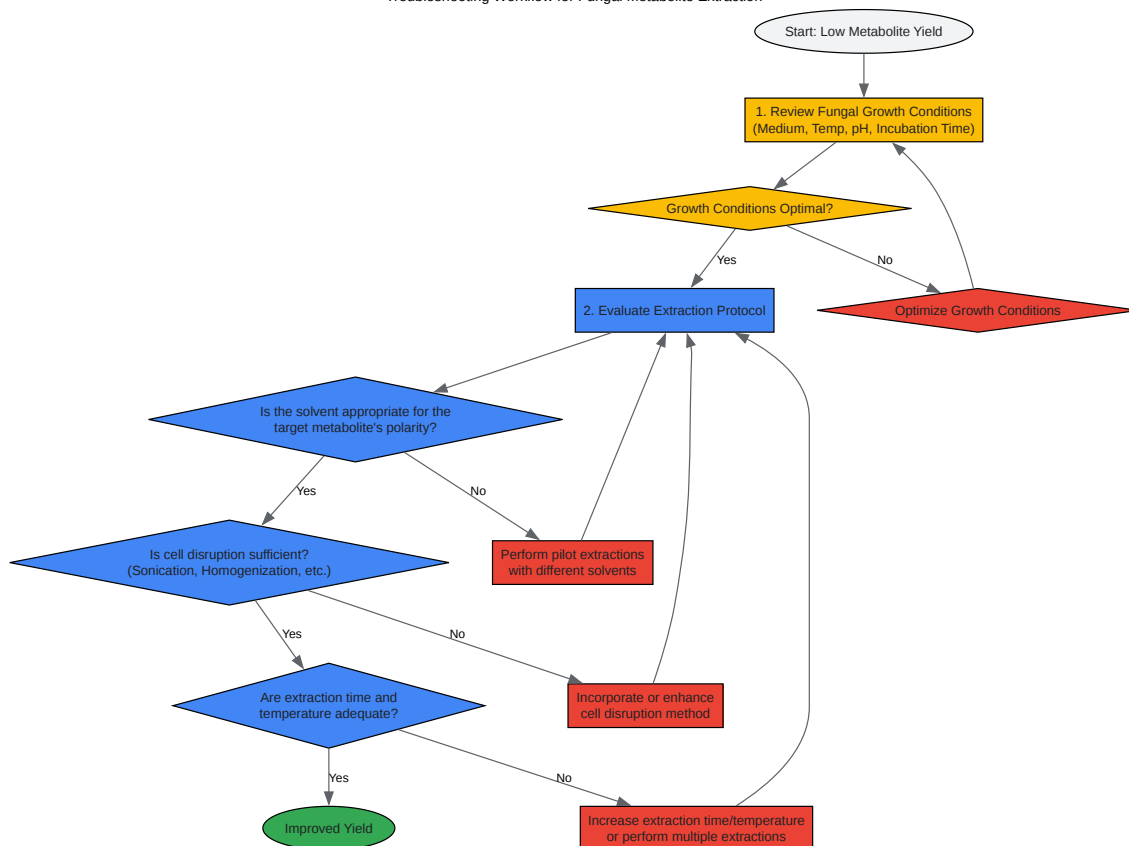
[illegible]

Start: Low Metabolite Yield

1. Review Fungal Growth Conditions (Medium, Temp, pH, Incubation Time)

Growth Conditions Optimal?

Yes

No

2. Evaluate Extraction Protocol

Optimize Growth Conditions

Is the solvent appropriate for the target metabolite's polarity?

Yes

No

Is cell disruption sufficient? (Sonication, Homogenization, etc.)

Perform pilot extractions with different solvents

Yes

No

Are extraction time and temperature adequate?

Incorporate or enhance cell disruption method

Yes

No

Improved Yield

Increase extraction time/temperature or perform multiple extractions